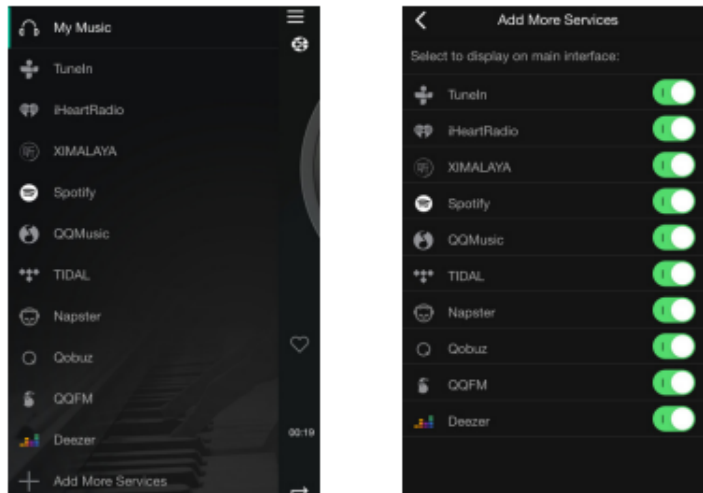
My Music
TuneIn
iHeartRadio
XIMALAYA
Spotify
QQMusic
TIDAL
Napster
Qobuz
QQFM
Deezer
Add More Services
00:19

Add More Services
Select to display on main interface:
TuneIn
iHeartRadio
XIMALAYA
Spotify
QQMusic
TIDAL
Napster
Qobuz
QQFM
Deezer